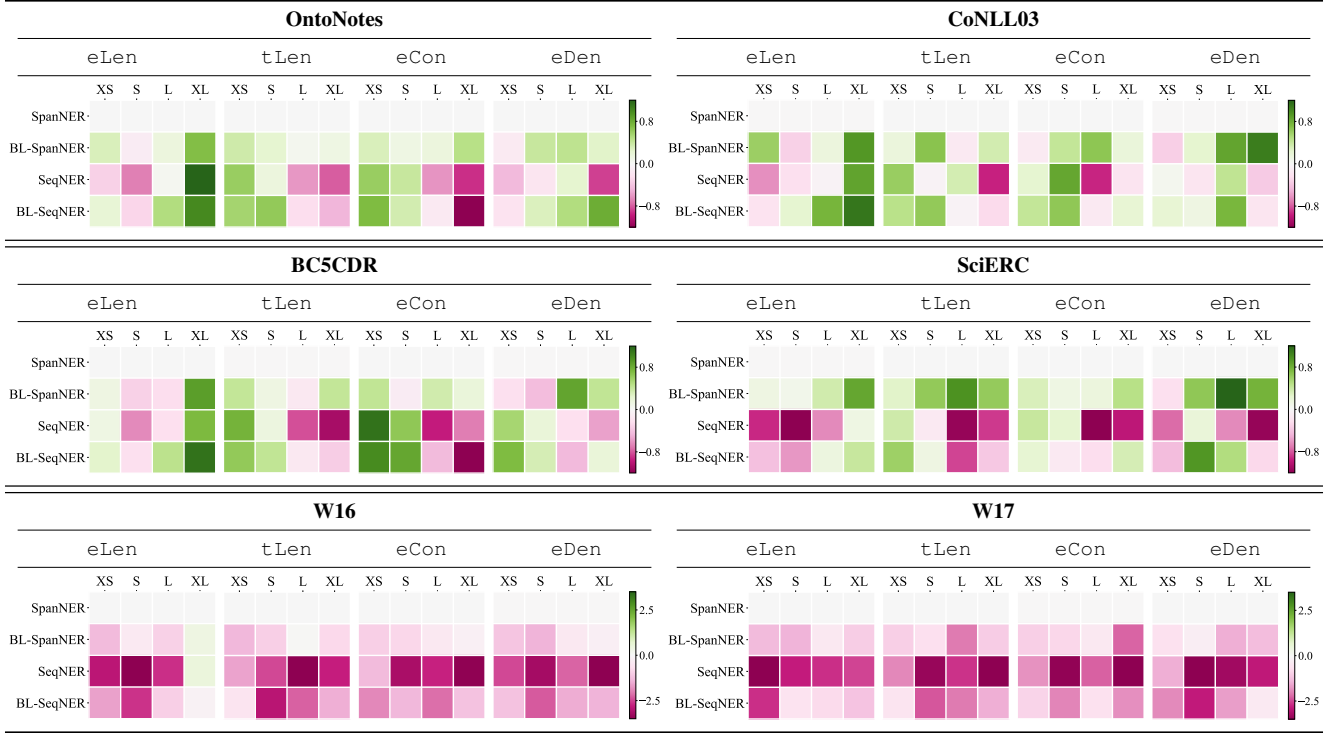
OntoNotes

eLen tLen eCon eDen

XS S L XL XS S L XL XS S L XL XS S L XL

SpanNER
BL-SpanNER
SeqNER
BL-SeqNER

0.8
0.0
−0.8

CoNLL03

eLen tLen eCon eDen

XS S L XL XS S L XL XS S L XL XS S L XL

SpanNER
BL-SpanNER
SeqNER
BL-SeqNER

0.8
0.0
−0.8

BC5CDR

eLen tLen eCon eDen

XS S L XL XS S L XL XS S L XL XS S L XL

SpanNER
BL-SpanNER
SeqNER
BL-SeqNER

0.8
0.0
−0.8

SciERC

eLen tLen eCon eDen

XS S L XL XS S L XL XS S L XL XS S L XL

SpanNER
BL-SpanNER
SeqNER
BL-SeqNER

0.8
0.0
−0.8

W16

eLen tLen eCon eDen

XS S L XL XS S L XL XS S L XL XS S L XL

SpanNER
BL-SpanNER
SeqNER
BL-SeqNER

2.5
0.0
−2.5

W17

eLen tLen eCon eDen

XS S L XL XS S L XL XS S L XL XS S L XL

SpanNER
BL-SpanNER
SeqNER
BL-SeqNER

2.5
0.0
−2.5